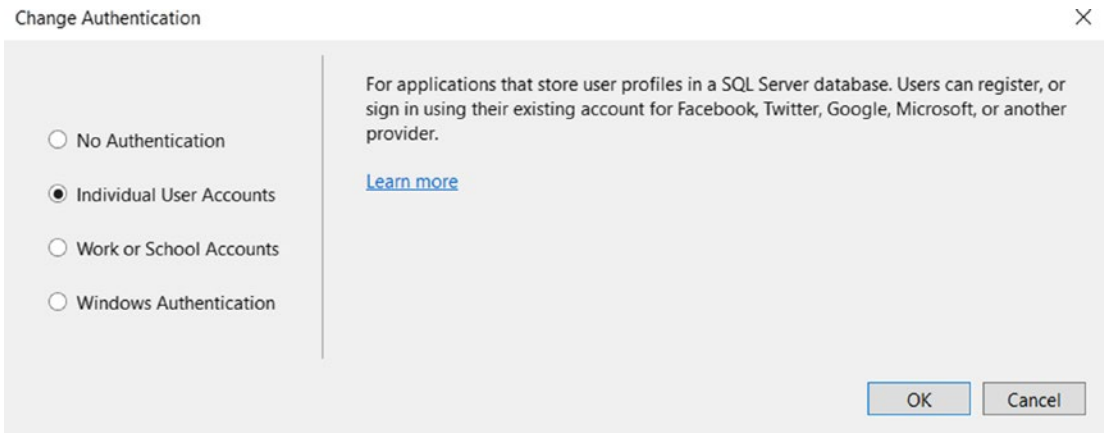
Change Authentication

×

No Authentication

Individual User Accounts

Work or School Accounts

Windows Authentication

For applications that store user profiles in a SQL Server database. Users can register, or sign in using their existing account for Facebook, Twitter, Google, Microsoft, or another provider.

Learn more

OK

Cancel